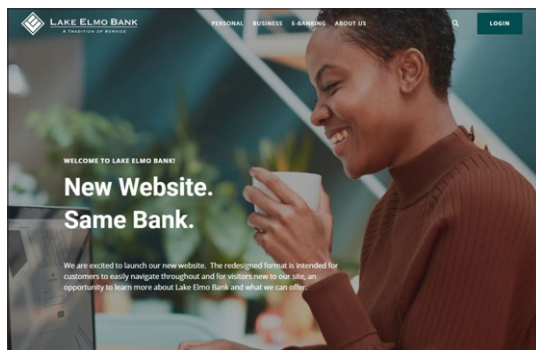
LAKE ELMO BANK
A TRADITION OF SERVICE

PERSONAL BUSINESS E-BANKING ABOUT US

LOGIN

WELCOME TO LAKE ELMO BANK!

New Website.
Same Bank.

We are excited to launch our new website. The redesigned format is intended for customers to easily navigate throughout and for visitors new to our site, an opportunity to learn more about Lake Elmo Bank and what we can offer.